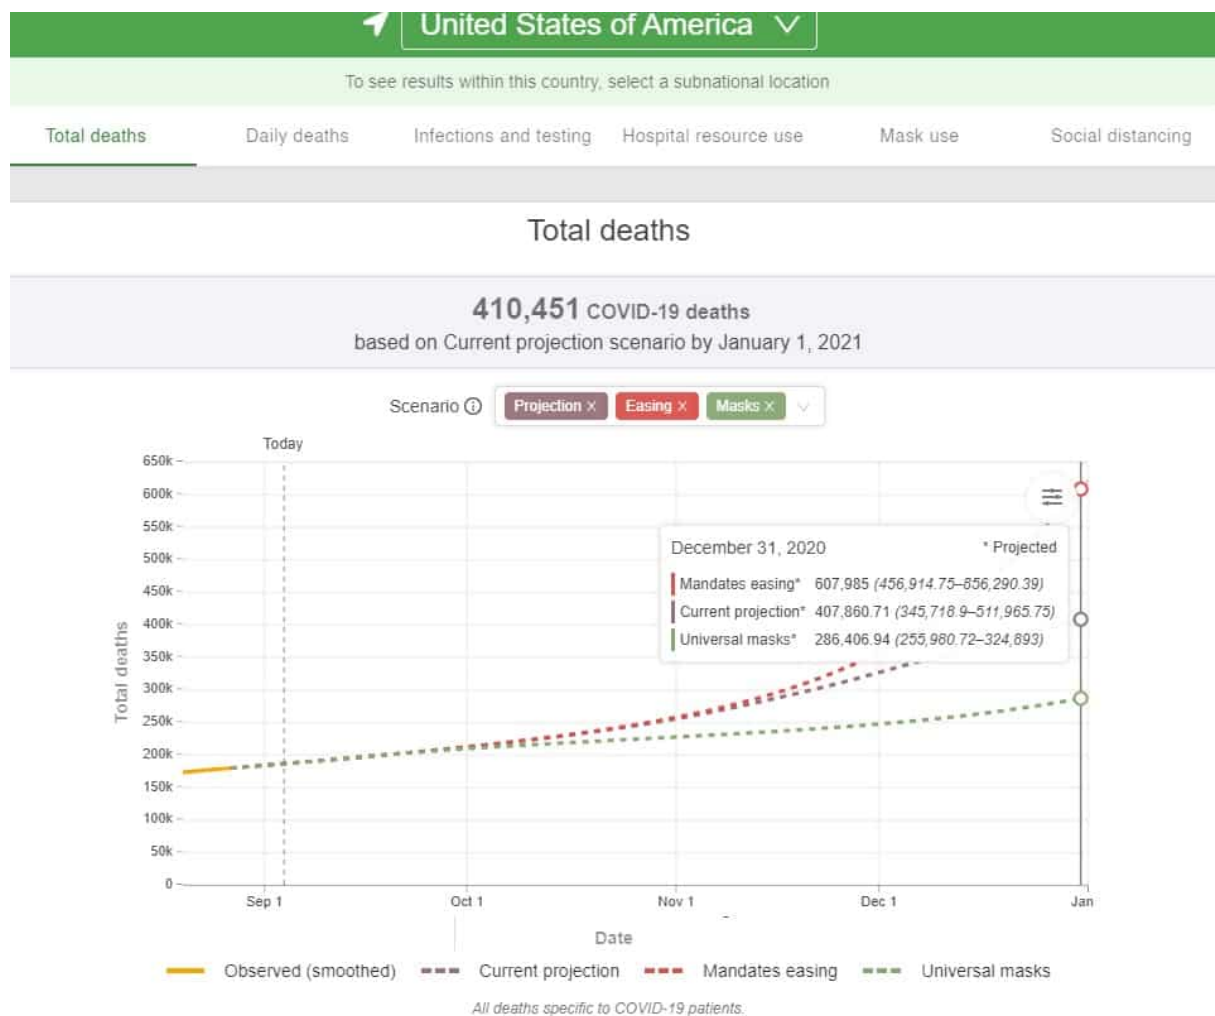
United States of America

To see results within this country, select a subnational location

Total deaths | Daily deaths | Infections and testing | Hospital resource use | Mask use | Social distancing

Total deaths

410,451 COVID-19 deaths
based on Current projection scenario by January 1, 2021

Scenario ⓘ Projection × Easing × Masks ×

Today

650k
600k
550k
500k
450k
400k
350k
300k
250k
200k
150k
100k
50k
0

Total deaths

December 31, 2020 * Projected
Mandates easing* 607,985 (456,914.75–856,290.39)
Current projection* 407,860.71 (345,718.9–511,965.75)
Universal masks* 286,406.94 (255,980.72–324,893)

Sep 1 Oct 1 Nov 1 Dec 1 Jan

Date

Observed (smoothed) Current projection Mandates easing Universal masks

All deaths specific to COVID-19 patients.